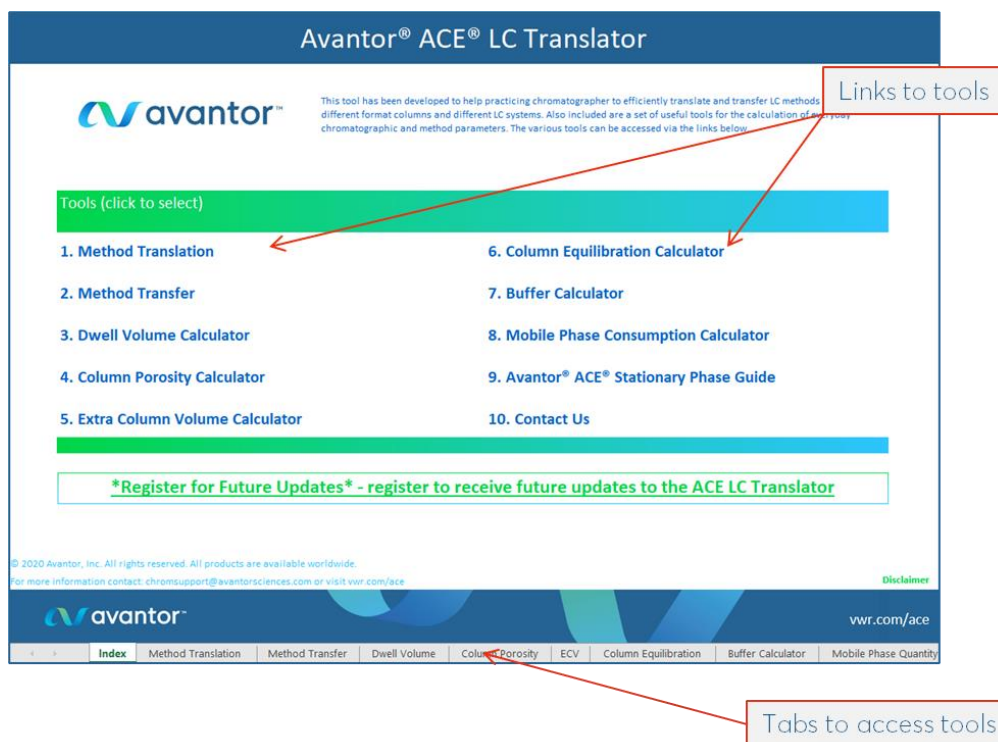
Avantor® ACE® LC Translator

avantor™

This tool has been developed to help practicing chromatographer to efficiently translate and transfer LC methods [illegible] different format columns and different LC systems. Also included are a set of useful tools for the calculation of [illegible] chromatographic and method parameters. The various tools can be accessed via the links below.

Links to tools

Tools (click to select)

1. Method Translation

2. Method Transfer

3. Dwell Volume Calculator

4. Column Porosity Calculator

5. Extra Column Volume Calculator

6. Column Equilibration Calculator

7. Buffer Calculator

8. Mobile Phase Consumption Calculator

9. Avantor® ACE® Stationary Phase Guide

10. Contact Us

*Register for Future Updates* - register to receive future updates to the ACE LC Translator

© 2020 Avantor, Inc. All rights reserved. All products are available worldwide.
For more information contact: chromsupport@avantorsciences.com or visit vwr.com/ace

Disclaimer

avantor™

vwr.com/ace

Index | Method Translation | Method Transfer | Dwell Volume | Column Porosity | ECV | Column Equilibration | Buffer Calculator | Mobile Phase Quantity

Tabs to access tools